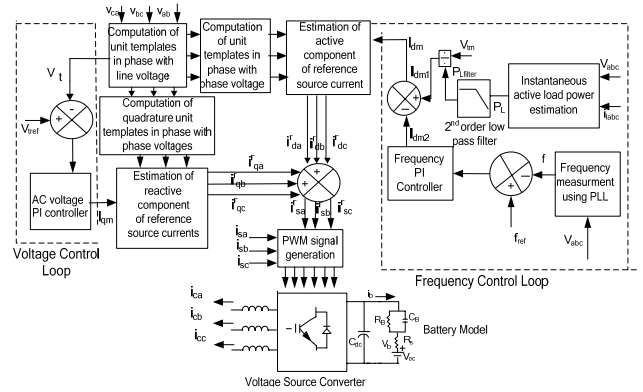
$v_{ca}$ $v_{bc}$ $v_{ab}$

Computation of unit templates in phase with line voltage

Computation of unit templates in phase with phase voltage

Estimation of active component of reference source current

$I_{dm}$

$V_{tm}$

$I_{dm1}$

$P_{Lfilter}$

Instantaneous active load power estimation

$V_{abc}$

$I_{abc}$

$V_t$

$V_{tref}$

Computation of quadrature unit templates in phase with phase voltages

$P_L$

2nd order low pass filter

$I_{dm2}$

$i^r_{da}$ $i^r_{db}$ $i^r_{dc}$

$i^r_{qa}$

$i^r_{qb}$

$i^r_{qc}$

Frequency PI Controller

f

Frequency measurment using PLL

AC voltage PI controller

$I_{qm}$

Estimation of reactive component of reference source currents

$i^r_{sa}$ $i^r_{sb}$ $i^r_{sc}$

$f_{ref}$

$V_{abc}$

$i_{sa}$

$i_{sb}$

$i_{sc}$

PWM signal generation

Voltage Control Loop

Frequency Control Loop

$i_{ca}$

$i_{cb}$

$i_{cc}$

$i_b$

$R_B$

$C_B$

$C_{dc}$

$V_b$

$R_s$

$V_{oc}$

Battery Model

Voltage Source Converter